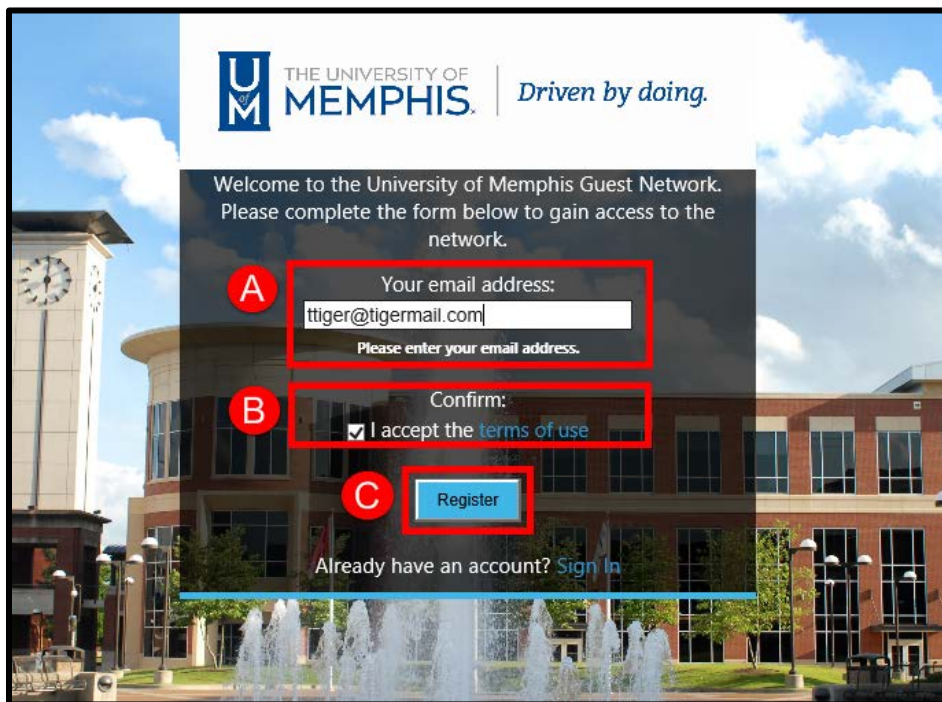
U of M THE UNIVERSITY OF MEMPHIS. Driven by doing.

Welcome to the University of Memphis Guest Network. Please complete the form below to gain access to the network.

A

Your email address:

ttiger@tigermail.com

Please enter your email address.

B

Confirm:

I accept the terms of use

C

Register

Already have an account? Sign In